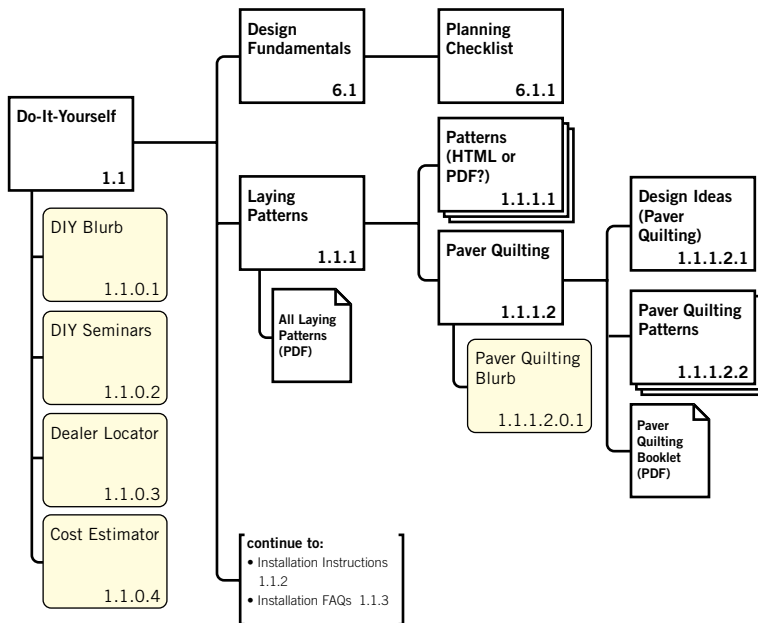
Do-It-Yourself
1.1

DIY Blurb
1.1.0.1

DIY Seminars
1.1.0.2

Dealer Locator
1.1.0.3

Cost Estimator
1.1.0.4

Design Fundamentals
6.1

Planning Checklist
6.1.1

Laying Patterns
1.1.1

All Laying Patterns (PDF)

Patterns (HTML or PDF?)
1.1.1.1

Paver Quilting
1.1.1.2

Paver Quilting Blurb
1.1.1.2.0.1

Design Ideas (Paver Quilting)
1.1.1.2.1

Paver Quilting Patterns
1.1.1.2.2

Paver Quilting Booklet (PDF)

continue to:
• Installation Instructions 1.1.2
• Installation FAQs 1.1.3